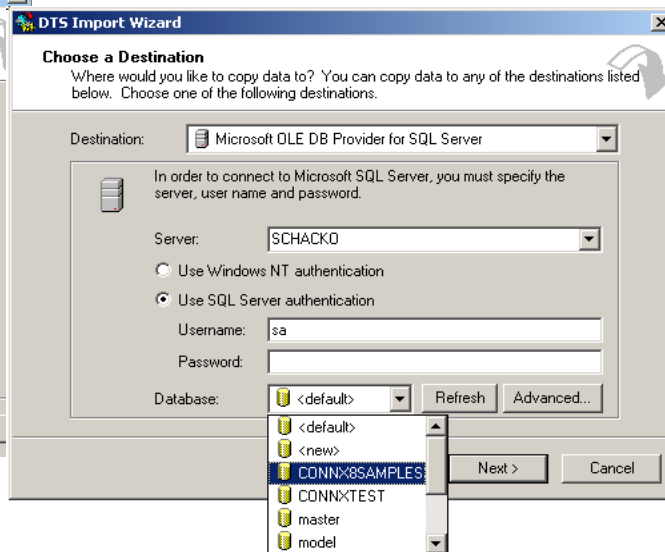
DTS Import Wizard

Choose a Destination
Where would you like to copy data to? You can copy data to any of the destinations listed below. Choose one of the following destinations.

Destination: Microsoft OLE DB Provider for SQL Server

In order to connect to Microsoft SQL Server, you must specify the server, user name and password.

Server: SCHACKO

Use Windows NT authentication

Use SQL Server authentication

Username: sa

Password:

Database: <default>

Refresh

Advanced...

<default>
<new>
CONNX8SAMPLES
CONNXTEST
master
model

Next >

Cancel